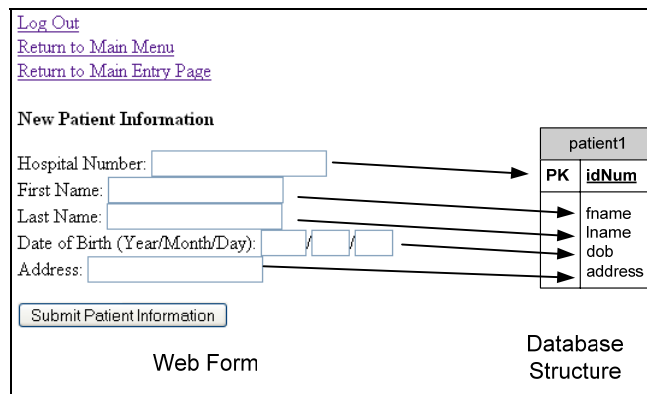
Log Out
Return to Main Menu
Return to Main Entry Page

**New Patient Information**

Hospital Number:
First Name:
Last Name:
Date of Birth (Year/Month/Day): / /
Address:

Submit Patient Information

Web Form

| patient1 | |
|---|---|
| PK | idNum |
| | fname<br>lname<br>dob<br>address |

Database Structure